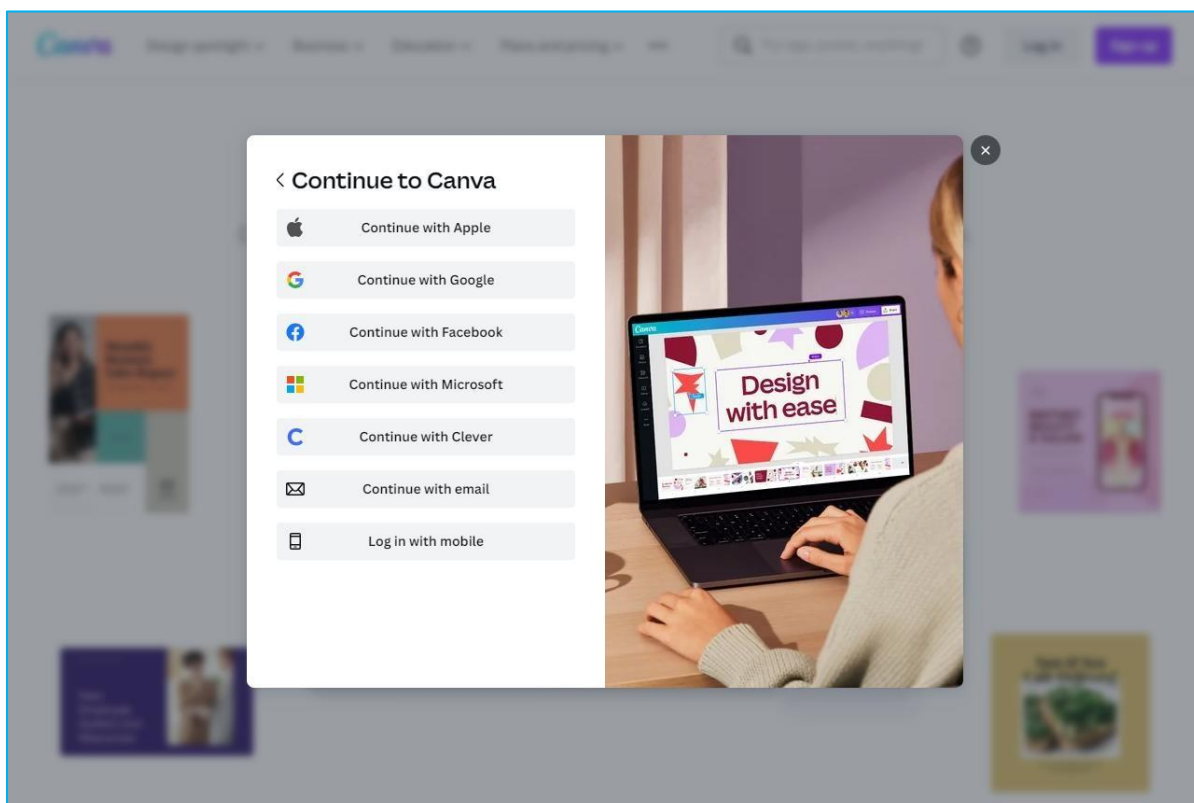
Canva Design spotlight Business Education Plans and pricing Log in Sign up

Continue to Canva

Continue with Apple

Continue with Google

Continue with Facebook

Continue with Microsoft

Continue with Clever

Continue with email

Log in with mobile

Canva

Design with ease